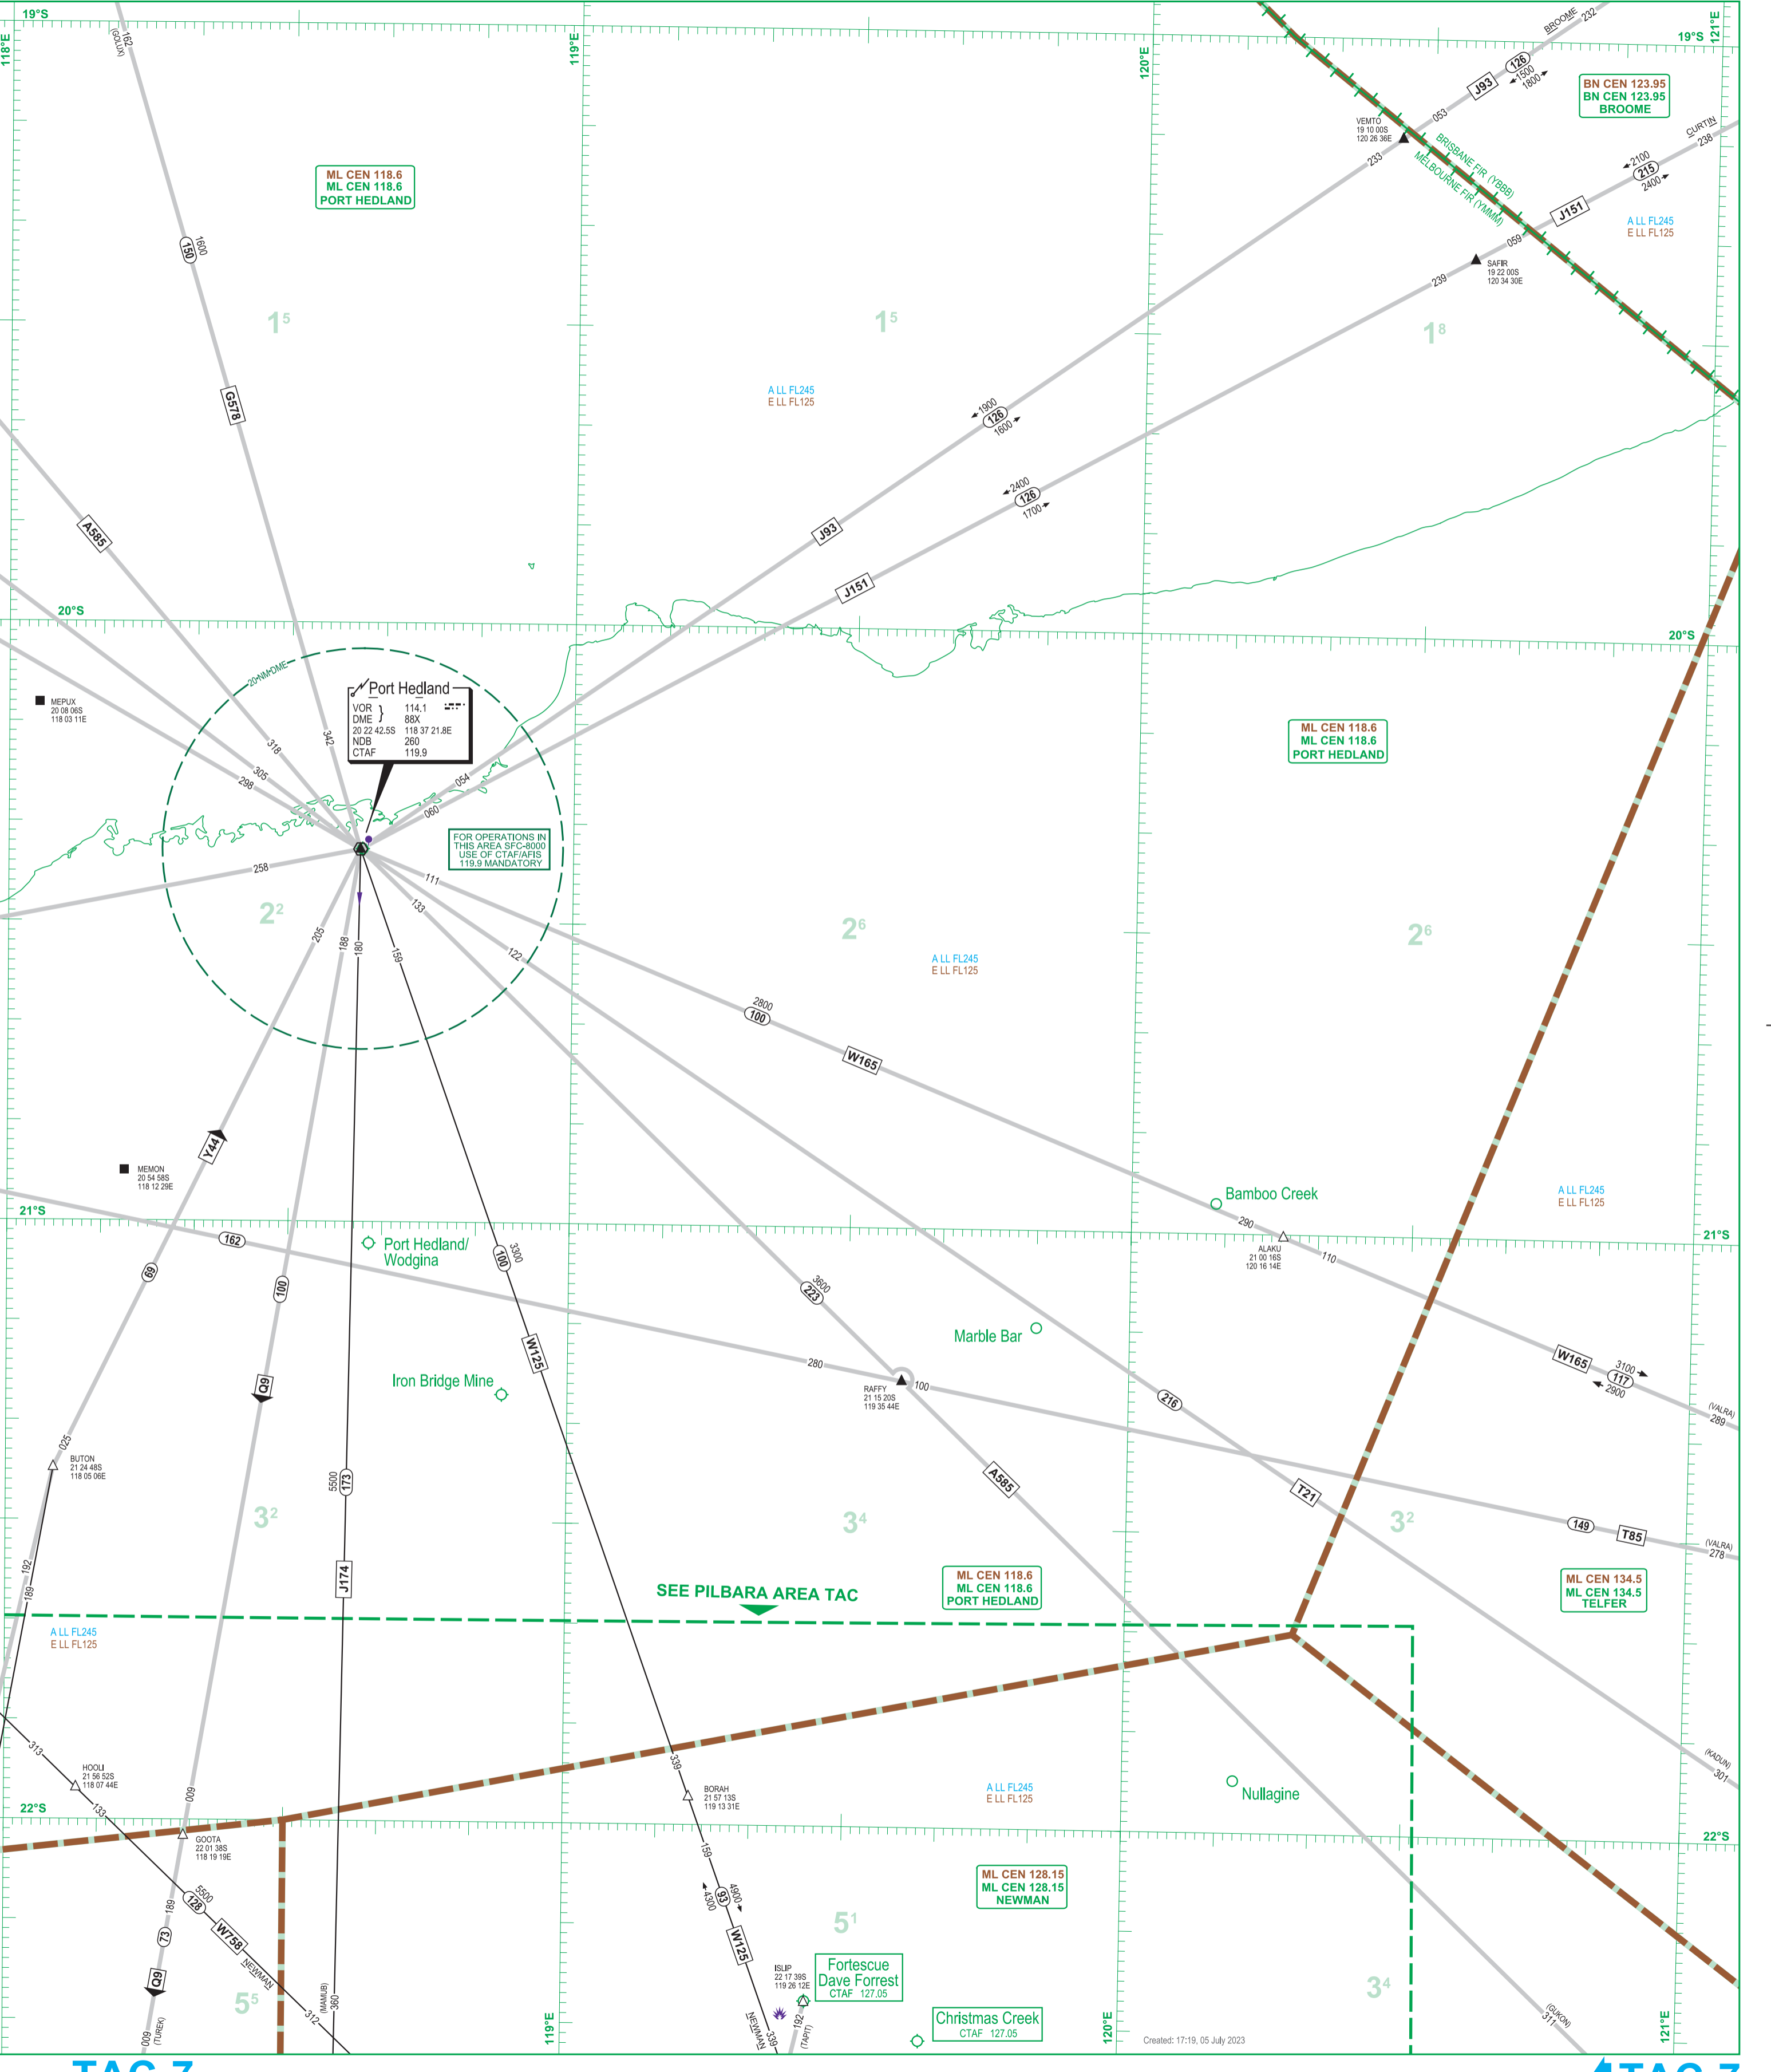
19°S
118°E
162
(GOLUX)
119°E
120°E
19°S
121°E
BROOME
232
126
1500
1800
J93
BN CEN 123.95
BN CEN 123.95
BROOME
VEMTO
19 10 00S
120 26 36E
053
233
BRISBANE FIR (YBBB)
MELBOURNE FIR (YMMM)
CURTIN
238
2100
215
2400
J151
059
A LL FL245
E LL FL125
SAFIR
19 22 00S
120 34 30E
239
ML CEN 118.6
ML CEN 118.6
PORT HEDLAND
150
1600
$1^5$
$1^5$
$1^8$
G578
A LL FL245
E LL FL125
1900
126
1600
2400
126
1700
A585
J93
J151
20°S
20°S
MEPUX
20 08 06S
118 03 11E
20 NM DME
Port Hedland
VOR
DME
114.1
88X
20 22 42.5S
118 37 21.8E
NDB
260
CTAF
119.9
318
342
305
298
054
060
ML CEN 118.6
ML CEN 118.6
PORT HEDLAND
FOR OPERATIONS IN THIS AREA SFC-8000 USE OF CTAF/AFIS 119.9 MANDATORY
258
111
$2^2$
133
205
188
180
159
122
$2^6$
A LL FL245
E LL FL125
$2^6$
2800
100
W165
Y44
MEMON
20 54 58S
118 12 29E
Bamboo Creek
A LL FL245
E LL FL125
21°S
162
Port Hedland/
Wodgina
100
3300
290
ALAKU
21 00 16S
120 16 14E
110
21°S
69
100
W125
3600
223
Marble Bar
W165
3100
117
2900
Q9
Iron Bridge Mine
280
RAFFY
21 15 20S
119 35 44E
100
216
(VALRA)
289
025
BUTON
21 24 48S
118 05 06E
5500
173
$3^2$
A585
T21
$3^4$
$3^2$
149
T85
(VALRA)
278
192
189
J174
SEE PILBARA AREA TAC
ML CEN 118.6
ML CEN 118.6
PORT HEDLAND
ML CEN 134.5
ML CEN 134.5
TELFER
A LL FL245
E LL FL125
313
HOOLI
21 56 52S
118 07 44E
133
009
22°S
339
BORAH
21 57 13S
119 13 31E
A LL FL245
E LL FL125
Nullagine
(KADUN)
301
22°S
GOOTA
22 01 38S
118 19 19E
5500
128
189
W758
73
NEWMAN
159
4900
93
4300
W125
ML CEN 128.15
ML CEN 128.15
NEWMAN
$5^1$
Q9
$5^5$
312
(MAMUB)
360
ISLIP
22 17 39S
119 26 12E
Fortescue
Dave Forrest
CTAF 127.05
Christmas Creek
CTAF 127.05
$3^4$
(GUKON)
317
009
(TUREK)
119°E
NEWMAN
339
192
(TAPIT)
120°E
Created: 17:19, 05 July 2023
121°E
TAC 7
TAC 7